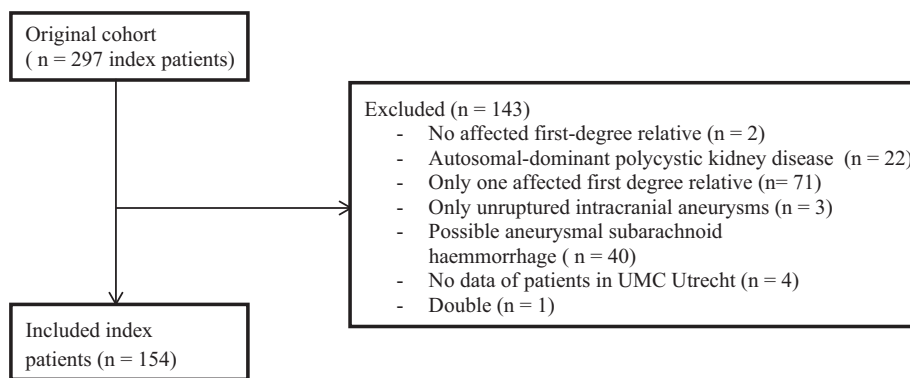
Original cohort
( n = 297 index patients)

Excluded (n = 143)
- No affected first-degree relative (n = 2)
- Autosomal-dominant polycystic kidney disease (n = 22)
- Only one affected first degree relative (n= 71)
- Only unruptured intracranial aneurysms (n = 3)
- Possible aneurysmal subarachnoid haemmorrhage ( n = 40)
- No data of patients in UMC Utrecht (n = 4)
- Double (n = 1)

Included index patients (n = 154)